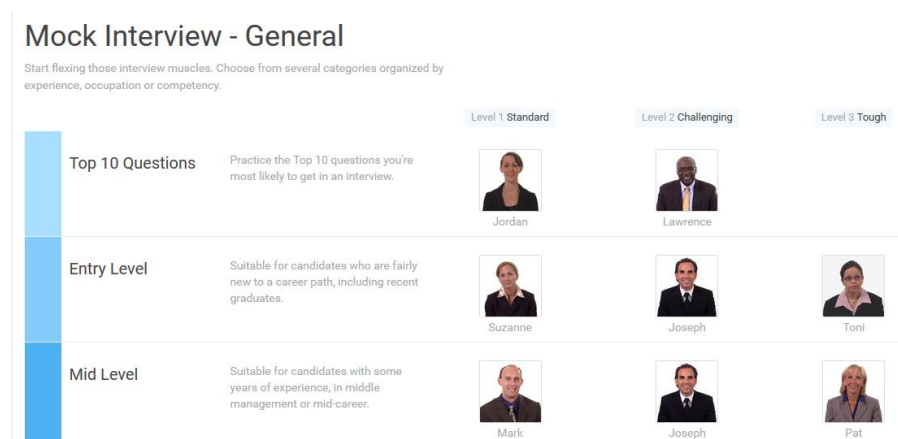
Mock Interview - General

Start flexing those interview muscles. Choose from several categories organized by experience, occupation or competency.

| | | Level 1 Standard | Level 2 Challenging | Level 3 Tough |
|---|---|---|---|---|
| Top 10 Questions | Practice the Top 10 questions you're most likely to get in an interview. | Jordan | Lawrence | |
| Entry Level | Suitable for candidates who are fairly new to a career path, including recent graduates. | Suzanne | Joseph | Toni |
| Mid Level | Suitable for candidates with some years of experience, in middle management or mid-career. | Mark | Joseph | Pat |